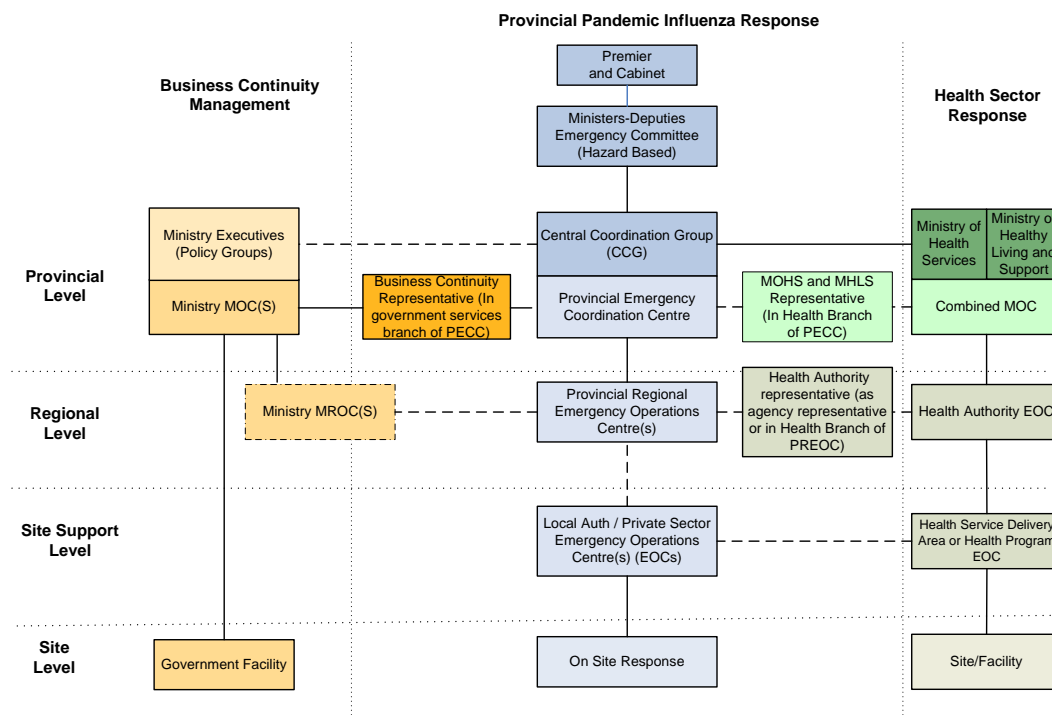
Provincial Pandemic Influenza Response

Business Continuity Management

Health Sector Response

Premier and Cabinet

Ministers-Deputies Emergency Committee (Hazard Based)

Provincial Level

Ministry Executives (Policy Groups)

Central Coordination Group (CCG)

Ministry of Health Services

Ministry of Healthy Living and Support

Ministry MOC(S)

Business Continuity Representative (In government services branch of PECC)

Provincial Emergency Coordination Centre

MOHS and MHLS Representative (In Health Branch of PECC)

Combined MOC

Regional Level

Ministry MROC(S)

Provincial Regional Emergency Operations Centre(s)

Health Authority representative (as agency representative or in Health Branch of PREOC)

Health Authority EOC

Site Support Level

Local Auth / Private Sector Emergency Operations Centre(s) (EOCs)

Health Service Delivery Area or Health Program EOC

Site Level

Government Facility

On Site Response

Site/Facility